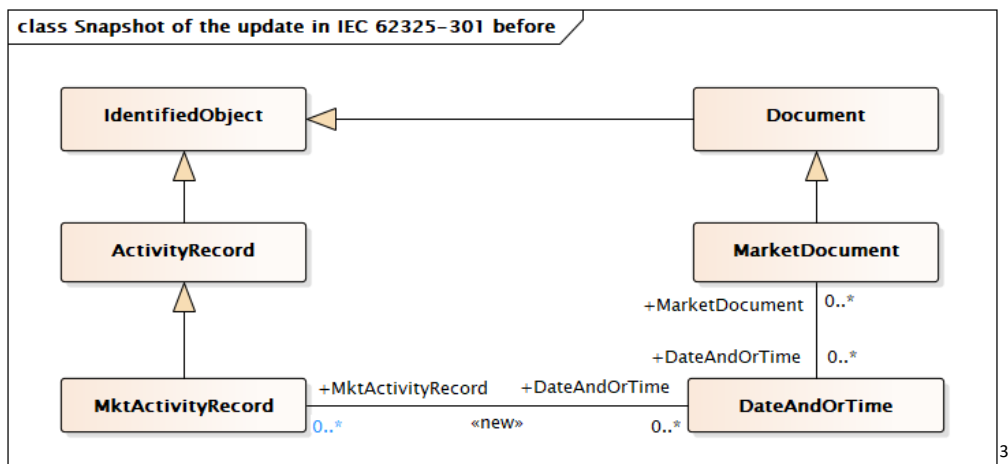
class Snapshot of the update in IEC 62325-301 before

IdentifiedObject

Document

ActivityRecord

MarketDocument

+MarketDocument 0..*

+DateAndOrTime 0..*

MktActivityRecord

+MktActivityRecord

+DateAndOrTime

DateAndOrTime

0..*

«new»

0..*

3